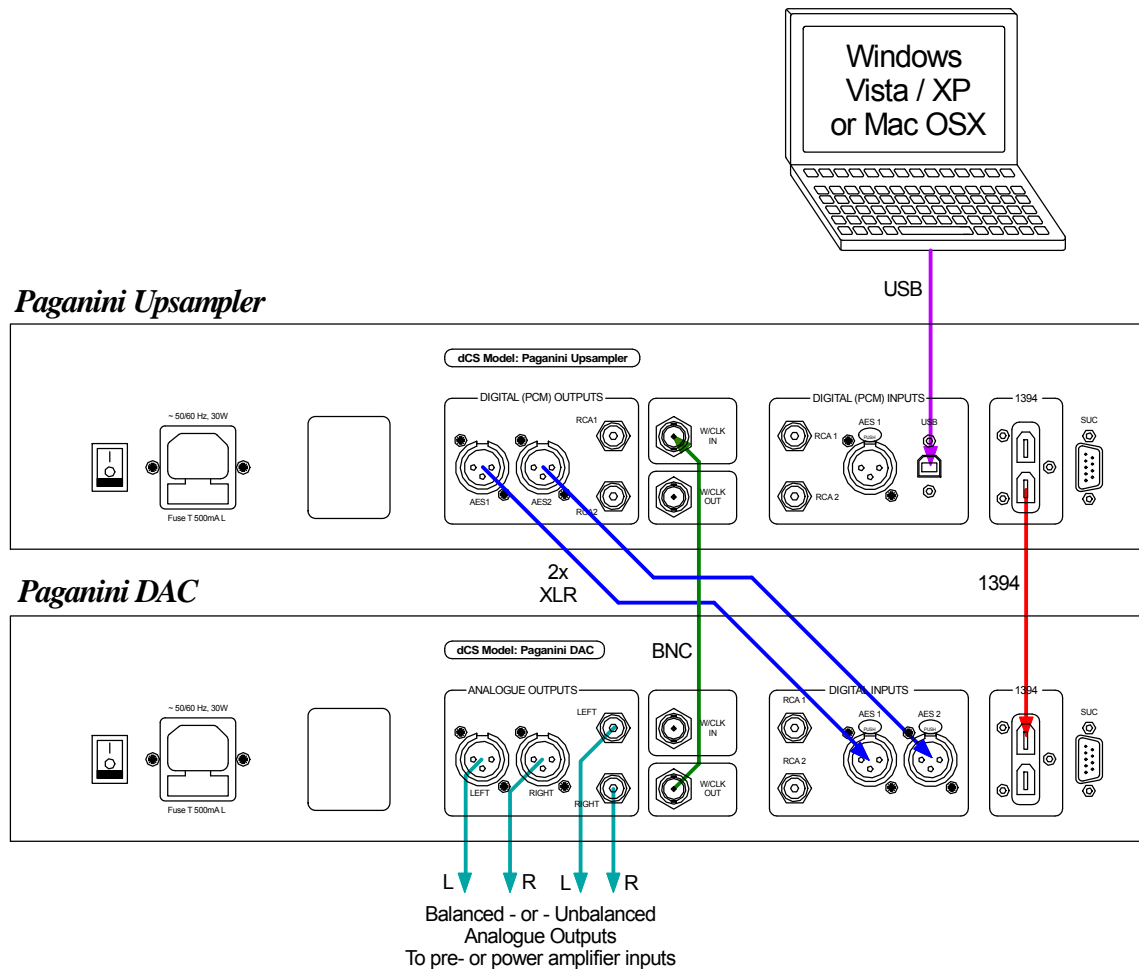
Windows
Vista / XP
or Mac OSX

USB

Paganini Upsampler

dCS Model: Paganini Upsampler

~ 50/60 Hz, 30W

Fuse T 500mA L

DIGITAL (PCM) OUTPUTS

RCA1

AES1

AES2

RCA2

W/CLK IN

W/CLK OUT

DIGITAL (PCM) INPUTS

RCA 1

AES 1

PUSH

USB

RCA 2

1394

SUC

2x
XLR

1394

Paganini DAC

dCS Model: Paganini DAC

BNC

~ 50/60 Hz, 30W

Fuse T 500mA L

ANALOGUE OUTPUTS

LEFT

LEFT

RIGHT

RIGHT

W/CLK IN

W/CLK OUT

DIGITAL INPUTS

RCA 1

AES 1

AES 2

PUSH

PUSH

RCA 2

1394

SUC

L R L R

Balanced - or - Unbalanced
Analogue Outputs
To pre- or power amplifier inputs